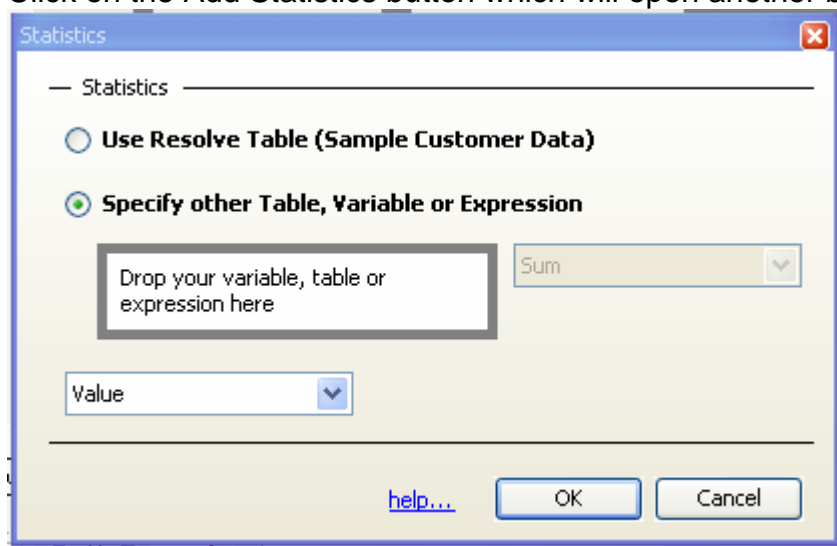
Click on the Add Statistics button which will open another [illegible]

Statistics

Statistics

Use Resolve Table (Sample Customer Data)

Specify other Table, Variable or Expression

Drop your variable, table or expression here

Sum

Value

help...

OK

Cancel